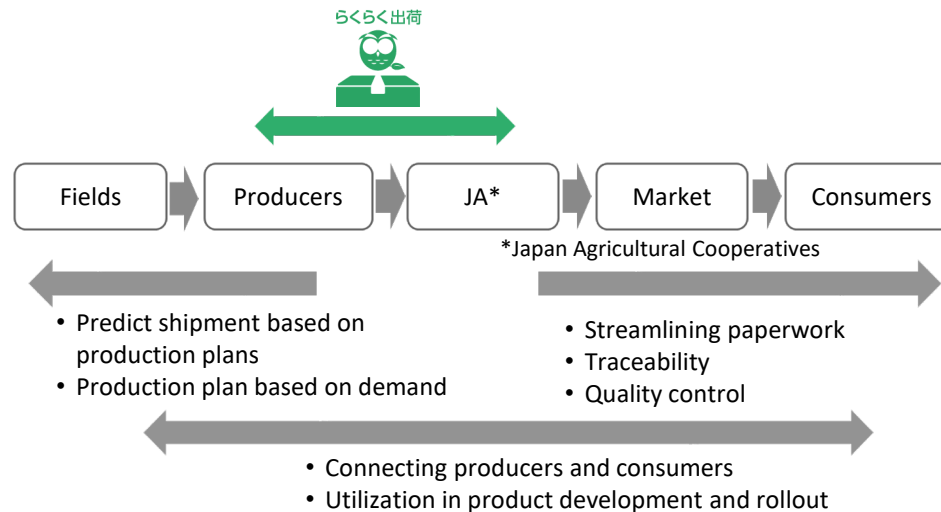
らくらく出荷

Fields

Producers

JA*

Market

Consumers

*Japan Agricultural Cooperatives

• Predict shipment based on production plans
• Production plan based on demand

• Streamlining paperwork
• Traceability
• Quality control

• Connecting producers and consumers
• Utilization in product development and rollout